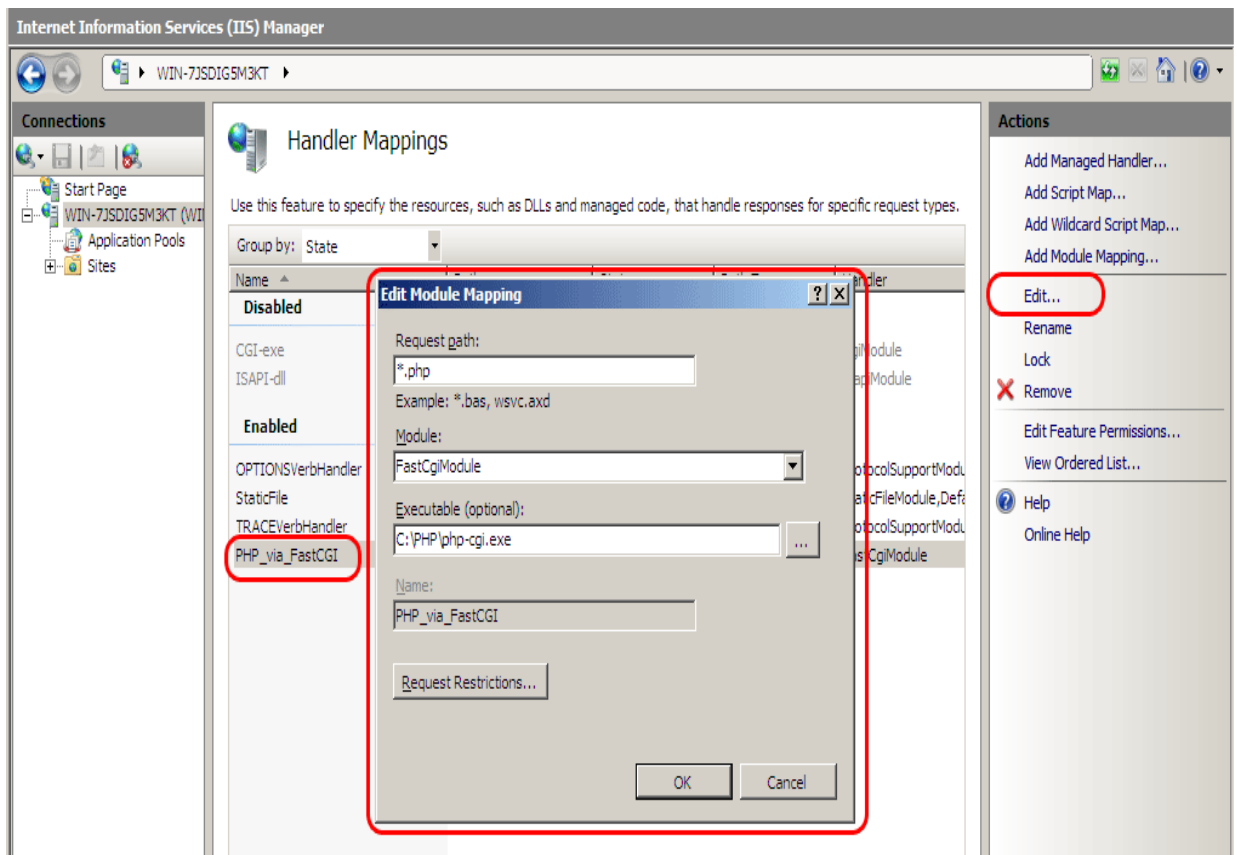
Internet Information Services (IIS) Manager

WIN-7JSDIG5M3KT ▸

Connections

Start Page
WIN-7JSDIG5M3KT (WI
Application Pools
Sites

Handler Mappings

Use this feature to specify the resources, such as DLLs and managed code, that handle responses for specific request types.

Group by: State

Name

Disabled

CGI-exe
ISAPI-dll

Enabled

OPTIONSVerbHandler
StaticFile
TRACEVerbHandler
PHP_via_FastCGI

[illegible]ndler
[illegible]iModule
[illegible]piModule
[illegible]otocolSupportModu
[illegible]aticFileModule,Defa
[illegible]otocolSupportModu
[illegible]stCgiModule

Edit Module Mapping

Request path:
*.php
Example: *.bas, wsvc.axd

Module:
FastCgiModule

Executable (optional):
C:\PHP\php-cgi.exe
...

Name:
PHP_via_FastCGI

Request Restrictions...

OK
Cancel

Actions

Add Managed Handler...
Add Script Map...
Add Wildcard Script Map...
Add Module Mapping...
Edit...
Rename
Lock
Remove
Edit Feature Permissions...
View Ordered List...
Help
Online Help